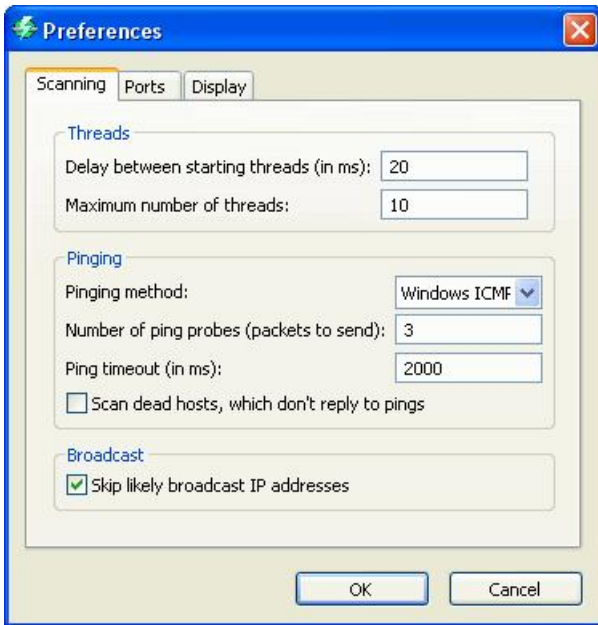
Preferences

Scanning | Ports | Display

Threads

Delay between starting threads (in ms): 20

Maximum number of threads: 10

Pinging

Pinging method: Windows ICMF

Number of ping probes (packets to send): 3

Ping timeout (in ms): 2000

Scan dead hosts, which don't reply to pings

Broadcast

Skip likely broadcast IP addresses

OK

Cancel